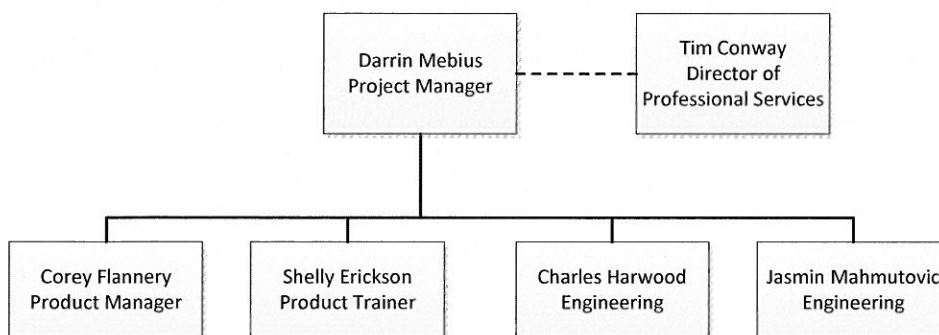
Darrin Mebius
Project Manager

Tim Conway
Director of
Professional Services

Corey Flannery
Product Manager

Shelly Erickson
Product Trainer

Charles Harwood
Engineering

Jasmin Mahmutovic
Engineering